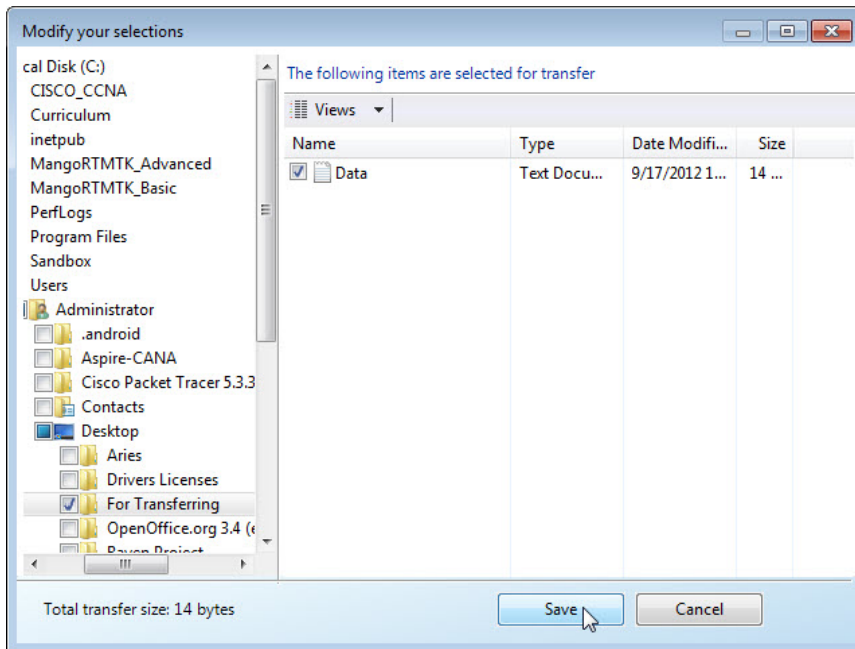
Modify your selections

cal Disk (C:)
CISCO_CCNA
Curriculum
inetpub
MangoRTMTK_Advanced
MangoRTMTK_Basic
PerfLogs
Program Files
Sandbox
Users
Administrator
.android
Aspire-CANA
Cisco Packet Tracer 5.3.3
Contacts
Desktop
Aries
Drivers Licenses
For Transferring
OpenOffice.org 3.4 (e
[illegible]

The following items are selected for transfer

Views

| Name | Type | Date Modifi... | Size |
|---|---|---|---|
| Data | Text Docu... | 9/17/2012 1... | 14 ... |

Total transfer size: 14 bytes

Save

Cancel